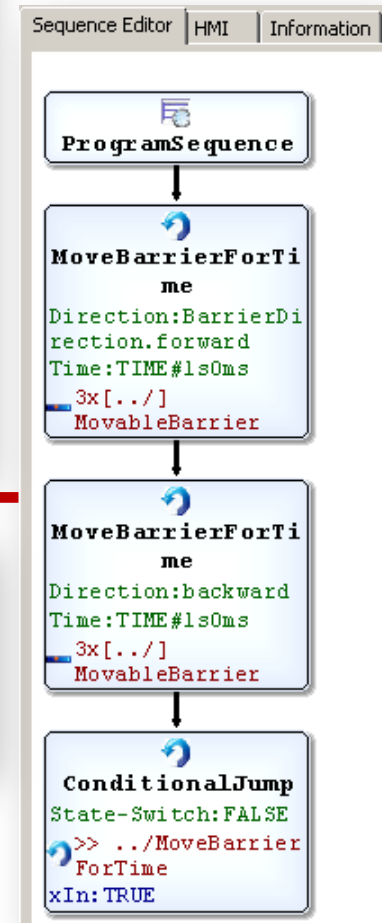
Sequence Editor | HMI | Information

ProgramSequence

MoveBarrierForTime
Direction:BarrierDirection.forward
Time:TIME#1s0ms
3x[../]
MovableBarrier

MoveBarrierForTime
Direction:backward
Time:TIME#1s0ms
3x[../]
MovableBarrier

ConditionalJump
State-Switch:FALSE
>> ../MoveBarrierForTime
xIn:TRUE